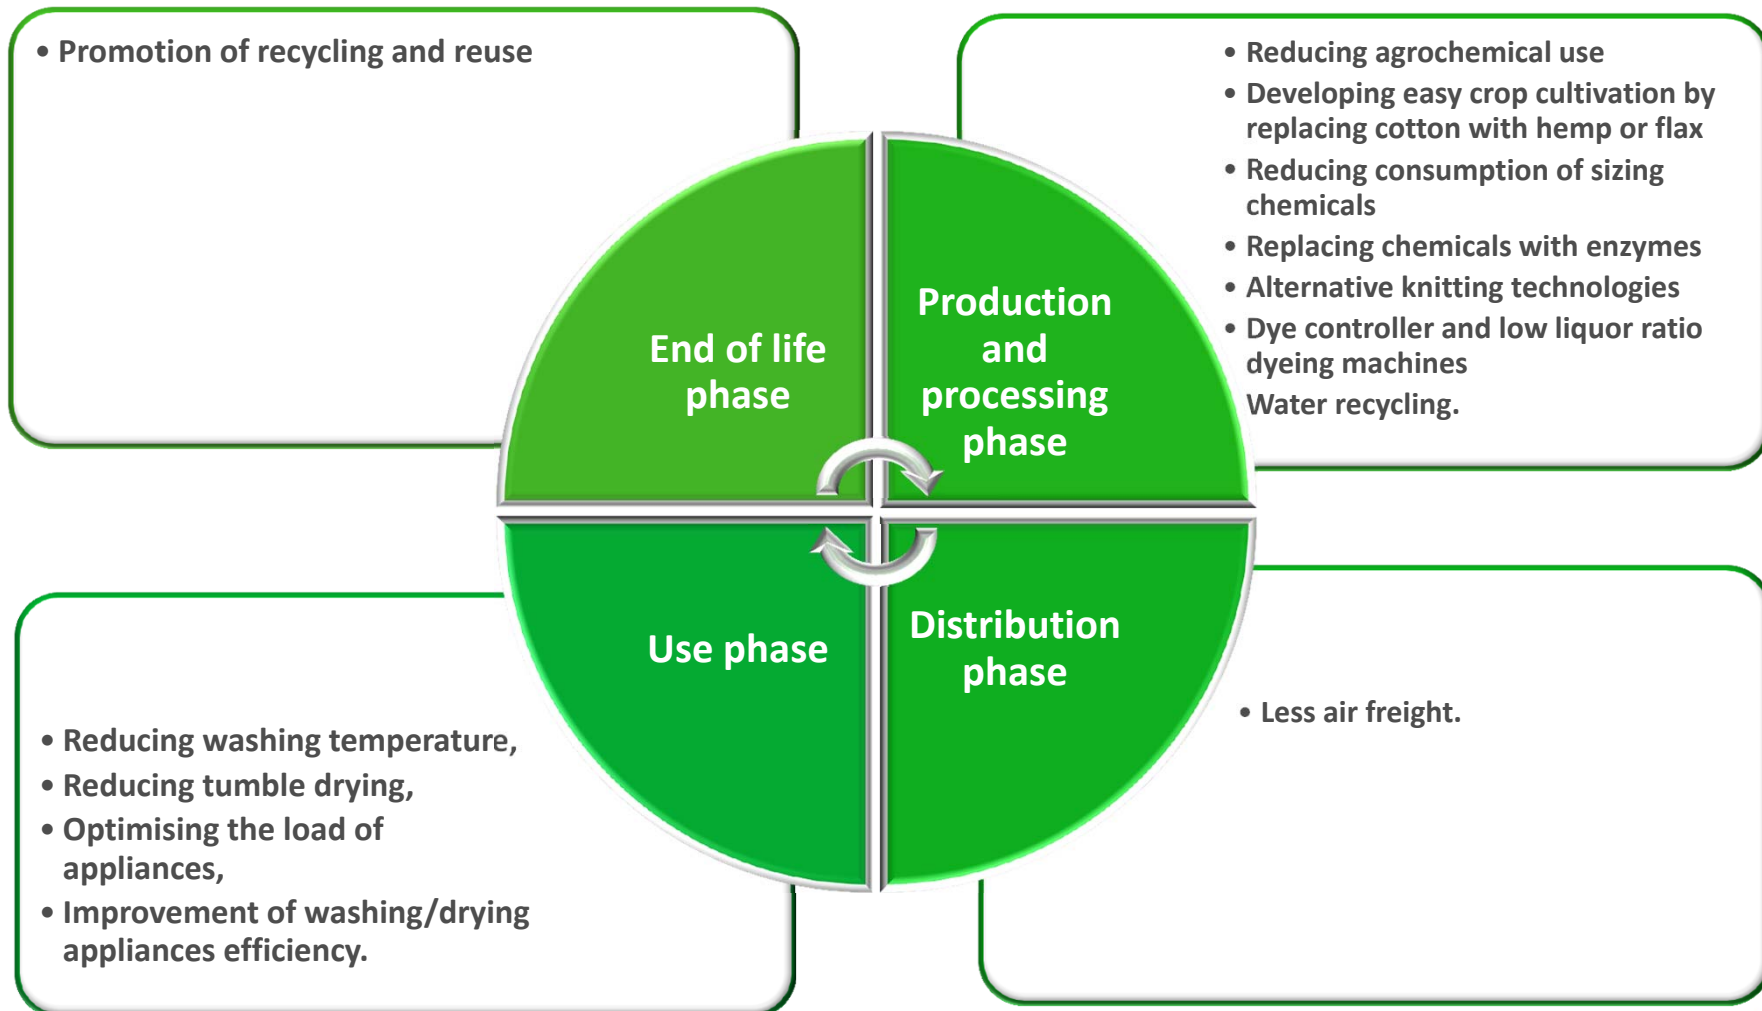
• Promotion of recycling and reuse

• Reducing agrochemical use
• Developing easy crop cultivation by replacing cotton with hemp or flax
• Reducing consumption of sizing chemicals
• Replacing chemicals with enzymes
• Alternative knitting technologies
• Dye controller and low liquor ratio dyeing machines
Water recycling.

End of life phase

Production and processing phase

Use phase

Distribution phase

• Reducing washing temperature,
• Reducing tumble drying,
• Optimising the load of appliances,
• Improvement of washing/drying appliances efficiency.

• Less air freight.